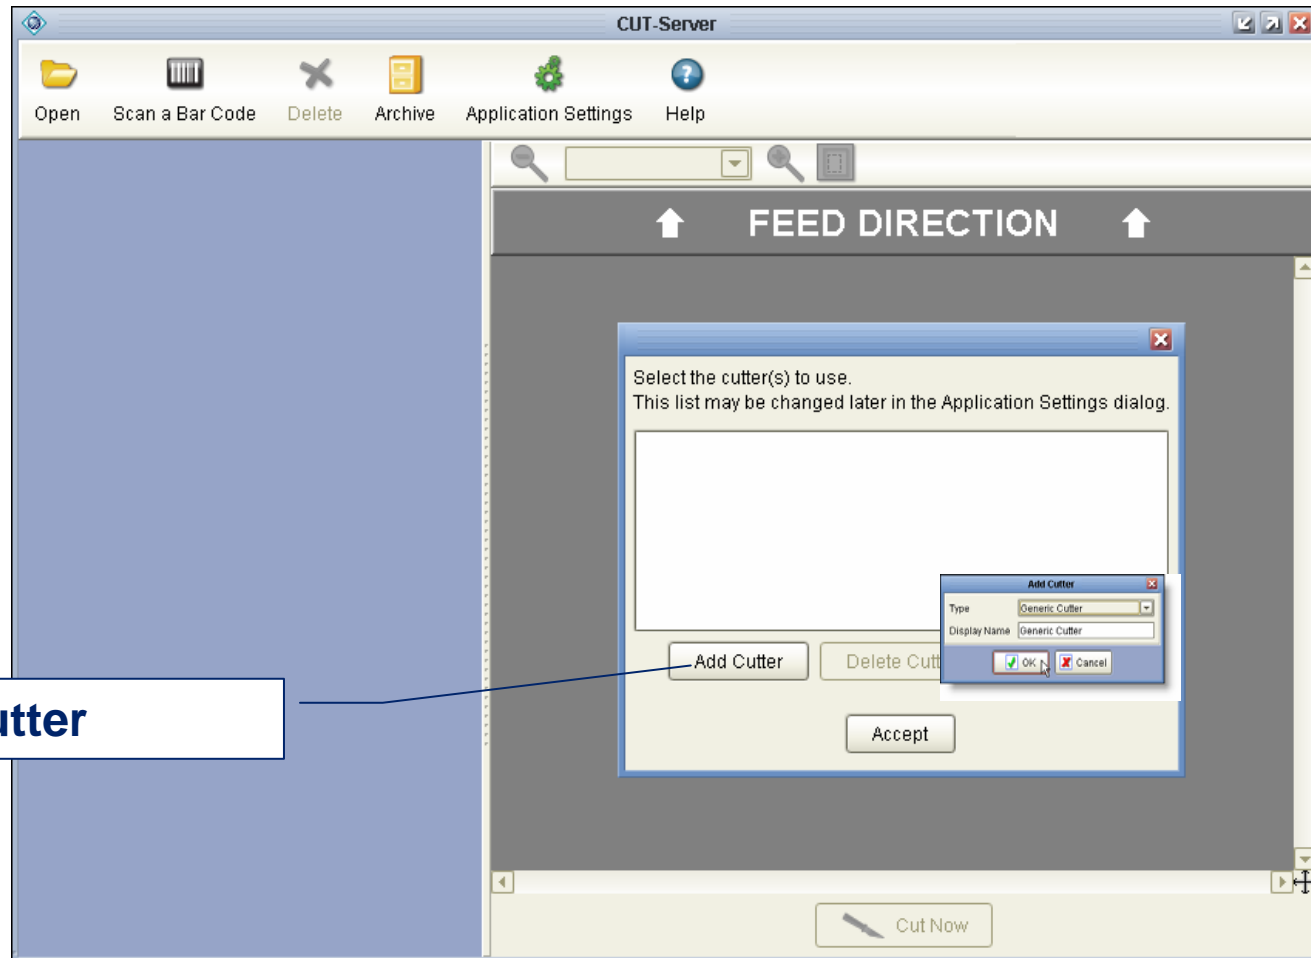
CUT-Server

Open Scan a Bar Code Delete Archive Application Settings Help

FEED DIRECTION

Select the cutter(s) to use.
This list may be changed later in the Application Settings dialog.

Add Cutter

Type Generic Cutter

Display Name Generic Cutter

OK Cancel

Add Cutter Delete Cutt

Accept

utter

Cut Now